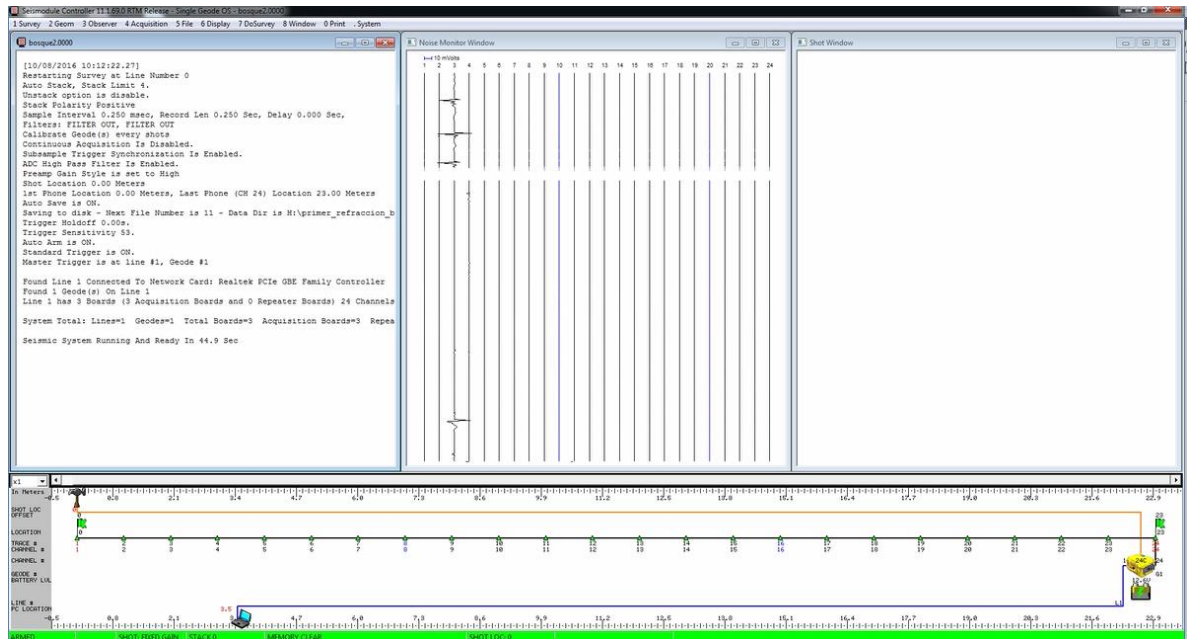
Seismodule Controller 11.1.89.0 RTM Release - Single Geode OS - bosque2.0000

1 Survey 2 Geom 3 Observer 4 Acquisition 5 File 6 Display 7 DoSurvey 8 Window 0 Print . System

bosque2.0000

[10/08/2016 10:12:22.27]
Restarting Survey at Line Number 0
Auto Stack, Stack Limit 4.
Unstack option is disable.
Stack Polarity Positive
Sample Interval 0.250 msec, Record Len 0.250 Sec, Delay 0.000 Sec,
Filters: FILTER OUT, FILTER OUT
Calibrate Geode(s) every shots
Continuous Acquisition Is Disabled.
Subsample Trigger Synchronization Is Enabled.
ADC High Pass Filter Is Enabled.
Preamp Gain Style is set to High
Shot Location 0.00 Meters
1st Phone Location 0.00 Meters, Last Phone (CH 24) Location 23.00 Meters
Auto Save is ON.
Saving to disk - Next File Number is 11 - Data Dir is H:\primer_refraccion_b
Trigger Holdoff 0.00s.
Trigger Sensitivity 53.
Auto Arm is ON.
Standard Trigger is ON.
Master Trigger is at line #1, Geode #1

Found Line 1 Connected To Network Card: Realtek PCIe GBE Family Controller
Found 1 Geode(s) On Line 1
Line 1 has 3 Boards (3 Acquisition Boards and 0 Repeater Boards) 24 Channels

System Total: Lines=1 Geodes=1 Total Boards=3 Acquisition Boards=3 Repea

Seismic System Running And Ready In 44.9 Sec

Noise Monitor Window

10 mVolts
1 2 3 4 5 6 7 8 9 10 11 12 13 14 15 16 17 18 19 20 21 22 23 24

Shot Window

x1

In Meters -0.5 0.8 2.1 3.4 4.7 6.0 7.3 8.6 9.9 11.2 12.5 13.8 15.1 16.4 17.7 19.0 20.3 21.6 22.9

SHOT LOC OFFSET
LOCATION
TRACE # CHANNEL #
CHANNEL #
GEODE # BATTERY LVL
LINE # PC LOCATION

0
1 2 3 4 5 6 7 8 9 10 11 12 13 14 15 16 17 18 19 20 21 22 23 24
23
1
12.83
3.5
L1

-0.5 0.8 2.1 4.7 6.0 7.3 8.6 9.9 11.2 12.5 13.8 15.1 16.4 17.7 19.0 20.3 21.6 22.9

ARMED SHOT: FIXED GAIN STACK 0 MEMORY CLEAR SHOT LOC: 0